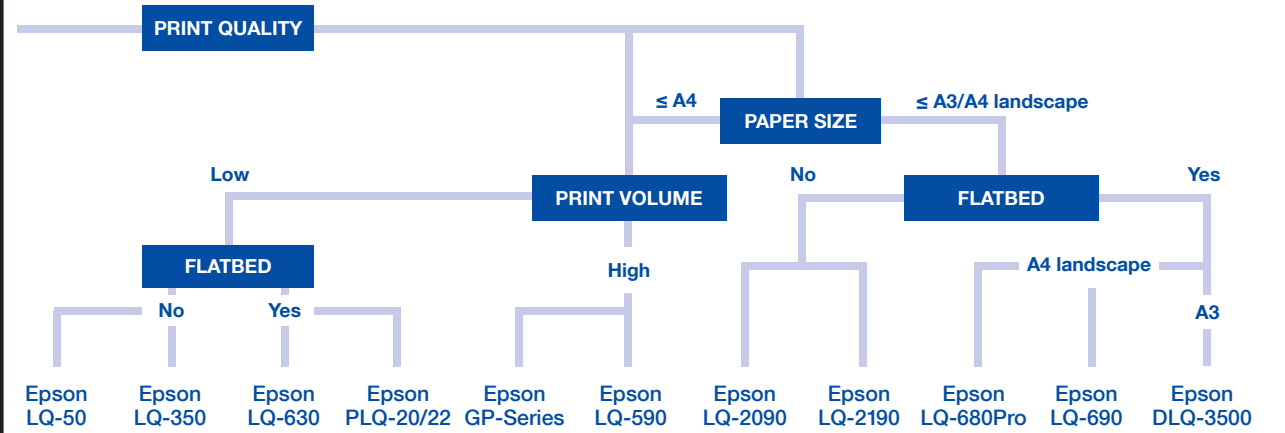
PRINT QUALITY

≤ A4

PAPER SIZE

≤ A3/A4 landscape

Low

PRINT VOLUME

No

FLATBED

Yes

FLATBED

High

A4 landscape

No

Yes

A3

Epson LQ-50

Epson LQ-350

Epson LQ-630

Epson PLQ-20/22

Epson GP-Series

Epson LQ-590

Epson LQ-2090

Epson LQ-2190

Epson LQ-680Pro

Epson LQ-690

Epson DLQ-3500